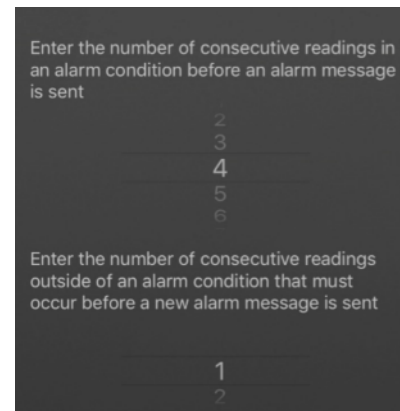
Enter the number of consecutive readings in an alarm condition before an alarm message is sent

2
3
4
5
6

Enter the number of consecutive readings outside of an alarm condition that must occur before a new alarm message is sent

1
2